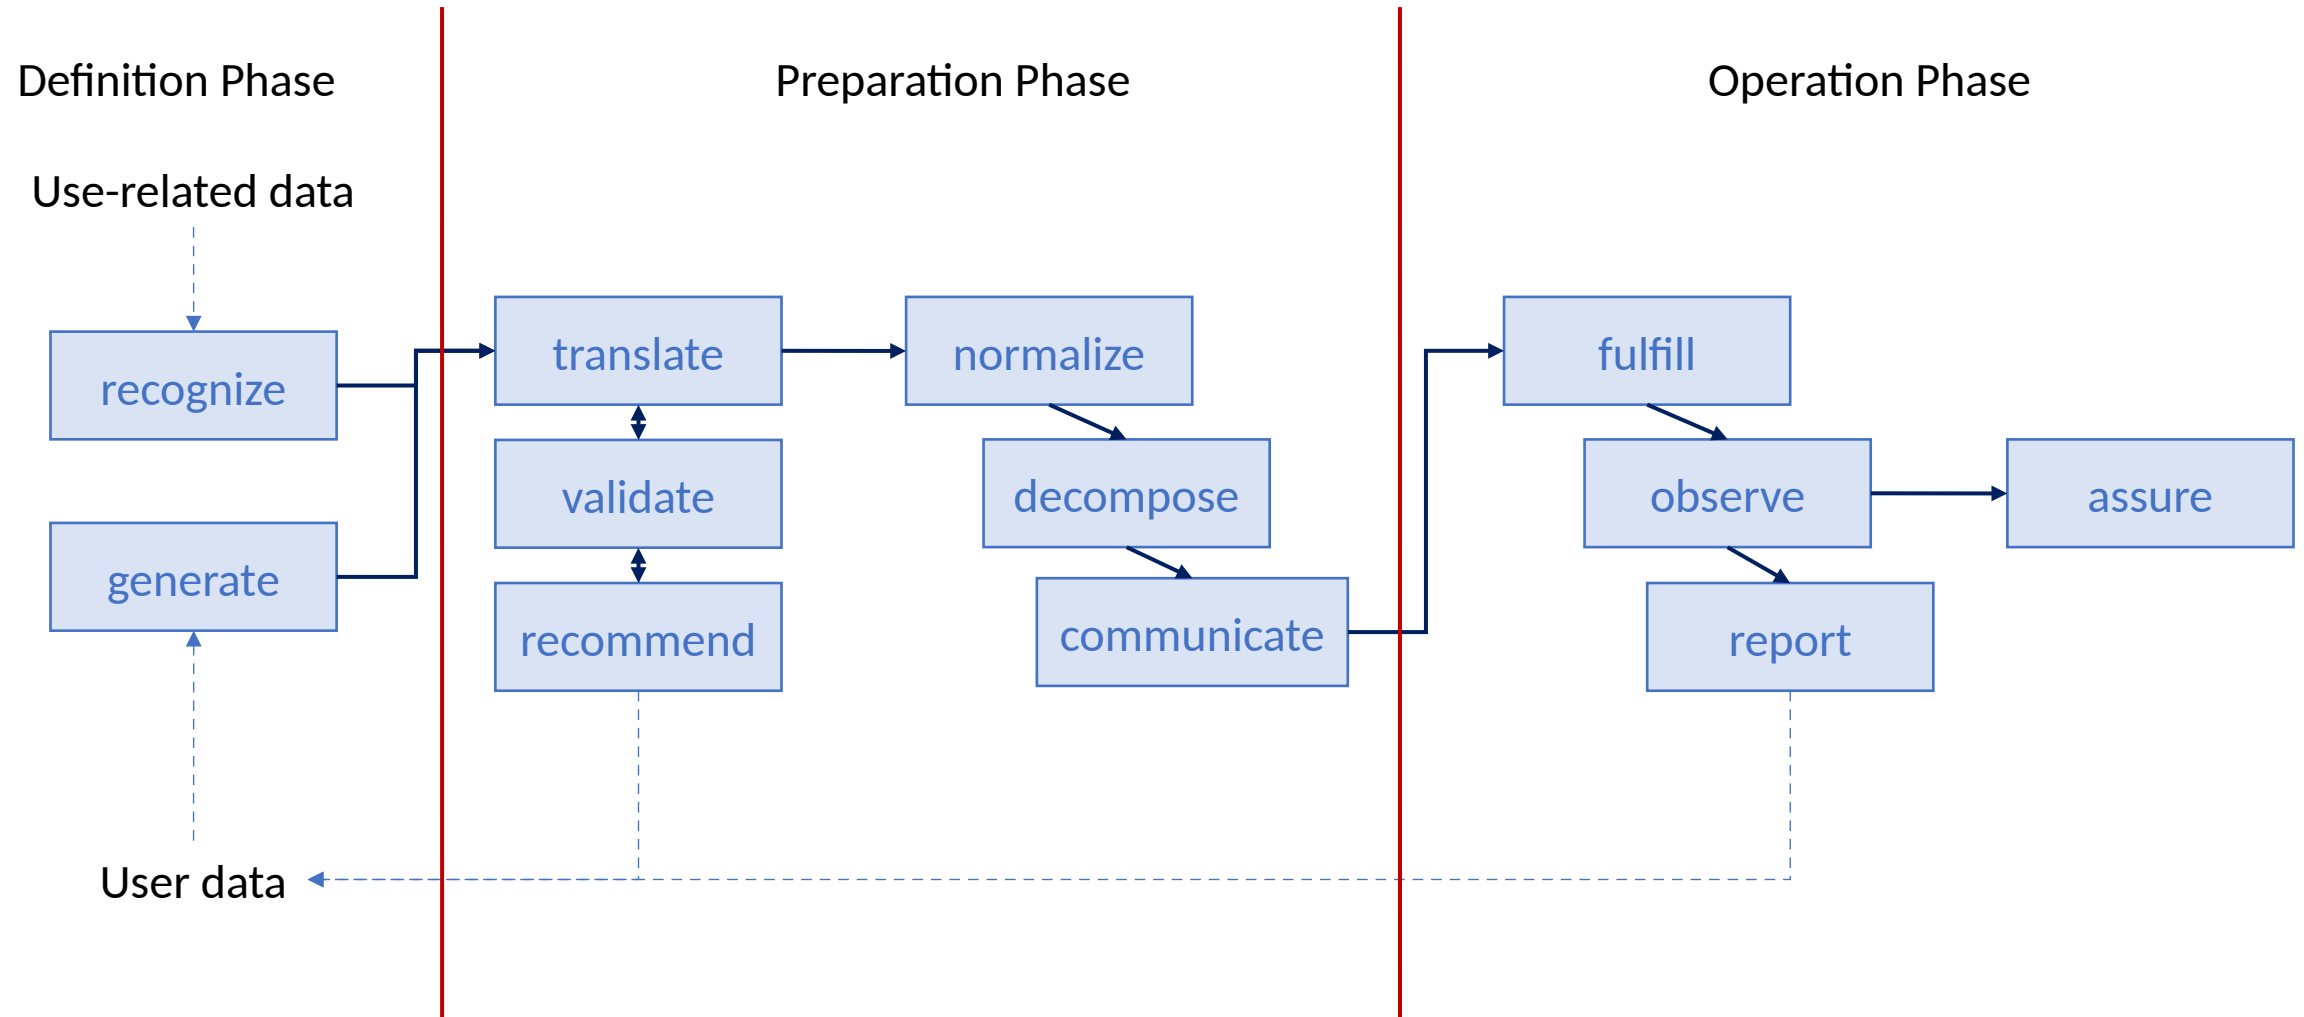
Definition Phase

Preparation Phase

Operation Phase

Use-related data

recognize

generate

translate

validate

recommend

normalize

decompose

communicate

fulfill

observe

assure

report

User data